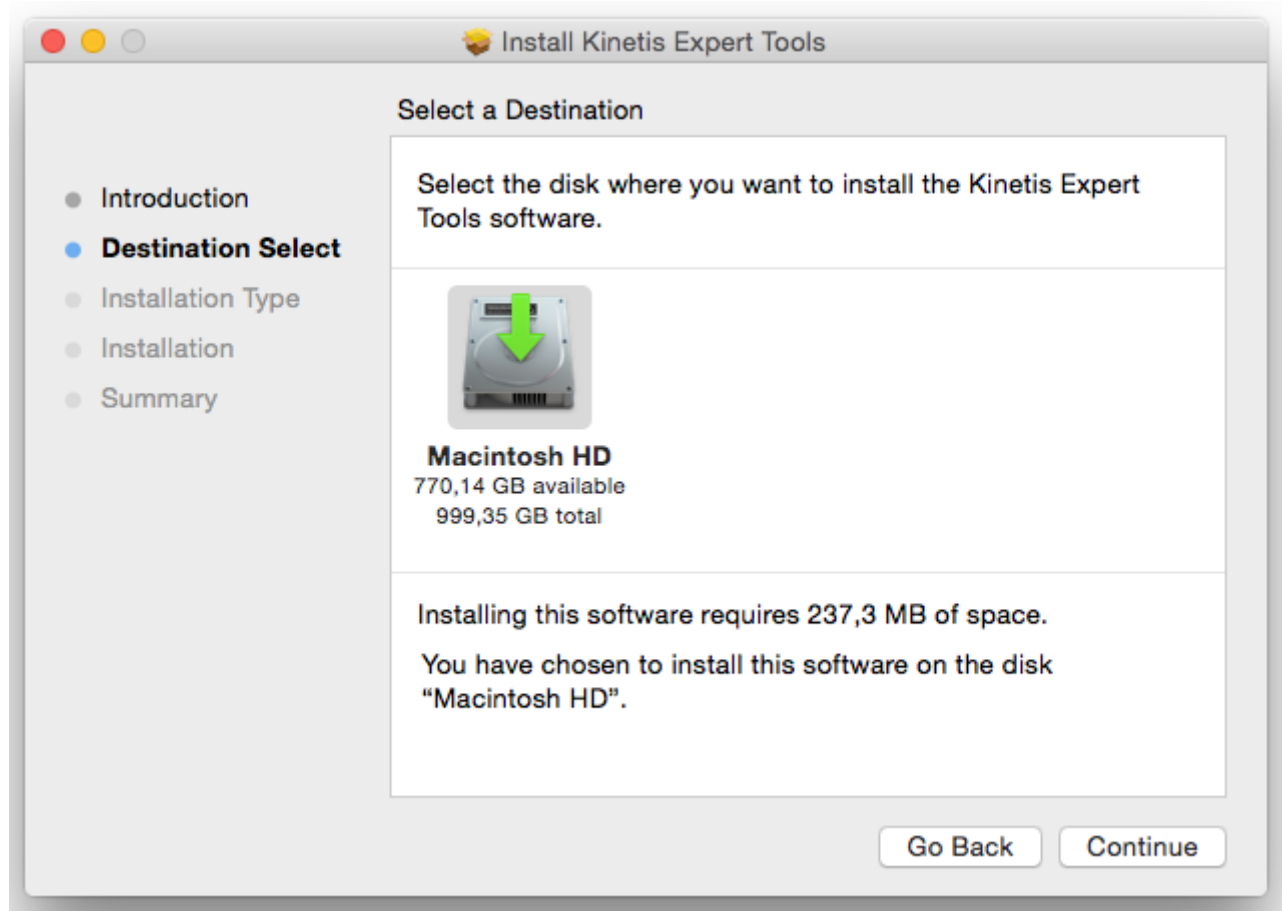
Install Kinetis Expert Tools

Select a Destination

Introduction
Destination Select
Installation Type
Installation
Summary

Select the disk where you want to install the Kinetis Expert Tools software.

Macintosh HD
770,14 GB available
999,35 GB total

Installing this software requires 237,3 MB of space.

You have chosen to install this software on the disk “Macintosh HD”.

Go Back
Continue